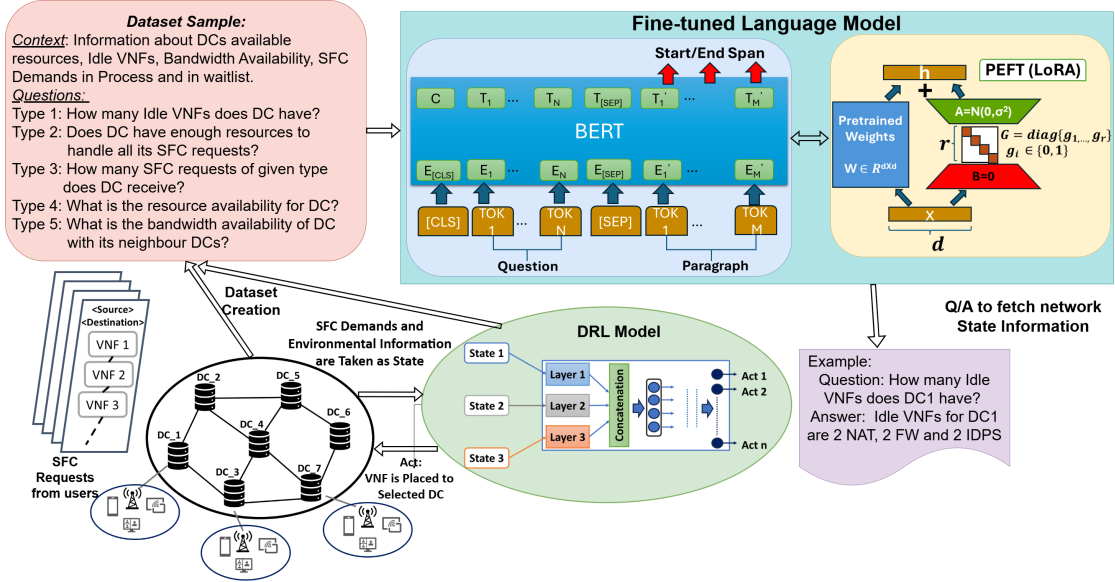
Dataset Sample:
Context: Information about DCs available resources, Idle VNFs, Bandwidth Availability, SFC Demands in Process and in waitlist.
Questions:
Type 1: How many Idle VNFs does DC have?
Type 2: Does DC have enough resources to handle all its SFC requests?
Type 3: How many SFC requests of given type does DC receive?
Type 4: What is the resource availability for DC?
Type 5: What is the bandwidth availability of DC with its neighbour DCs?

Fine-tuned Language Model

Start/End Span

C $T_1$ ... $T_N$ $T_{[SEP]}$ $T_1'$ ... $T_M'$

BERT

$E_{[CLS]}$ $E_1$ ... $E_N$ $E_{[SEP]}$ $E_1'$ ... $E_M'$

[CLS] TOK 1 ... TOK N [SEP] TOK 1 ... TOK M

Question Paragraph

h
PEFT (LoRA)
+
A=N(0,σ²)
Pretrained Weights
$W \in R^{dXd}$
$r$
$G = diag\{g_{1,...,}g_r\}$
$g_i \in \{0,1\}$
B=0
X
$d$

Dataset Creation

<Source>
<Destination>
VNF 1
VNF 2
VNF 3

SFC Requests from users

DC_1 DC_2 DC_3 DC_4 DC_5 DC_6 DC_7

SFC Demands and Environmental Information are Taken as State

DRL Model

State 1
State 2
State 3
Layer 1
Layer 2
Layer 3
Concatenation
Act 1
Act 2
Act n

Act: VNF is Placed to Selected DC

Q/A to fetch network State Information

Example:
Question: How many Idle VNFs does DC1 have?
Answer: Idle VNFs for DC1 are 2 NAT, 2 FW and 2 IDPS